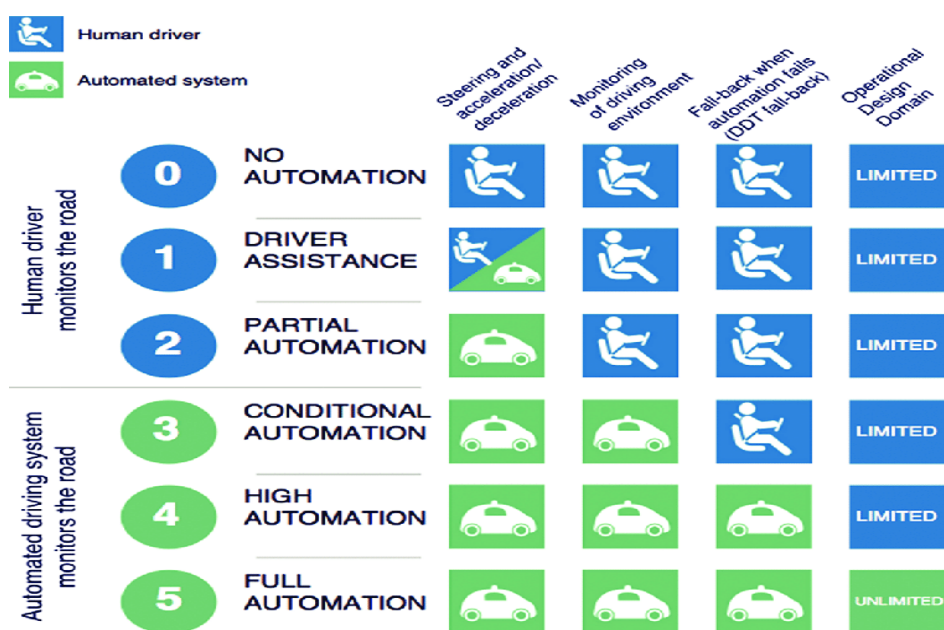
Human driver

Automated system

Steering and acceleration/ deceleration

Monitoring of driving environment

Fall-back when automation fails (DDT fall-back)

Operational Design Domain

Human driver monitors the road

| | | | | | |
|---|---|---|---|---|---|
| 0 | NO AUTOMATION | | | | LIMITED |
| 1 | DRIVER ASSISTANCE | | | | LIMITED |
| 2 | PARTIAL AUTOMATION | | | | LIMITED |
| 3 | CONDITIONAL AUTOMATION | | | | LIMITED |
| 4 | HIGH AUTOMATION | | | | LIMITED |
| 5 | FULL AUTOMATION | | | | UNLIMITED |

Automated driving system monitors the road